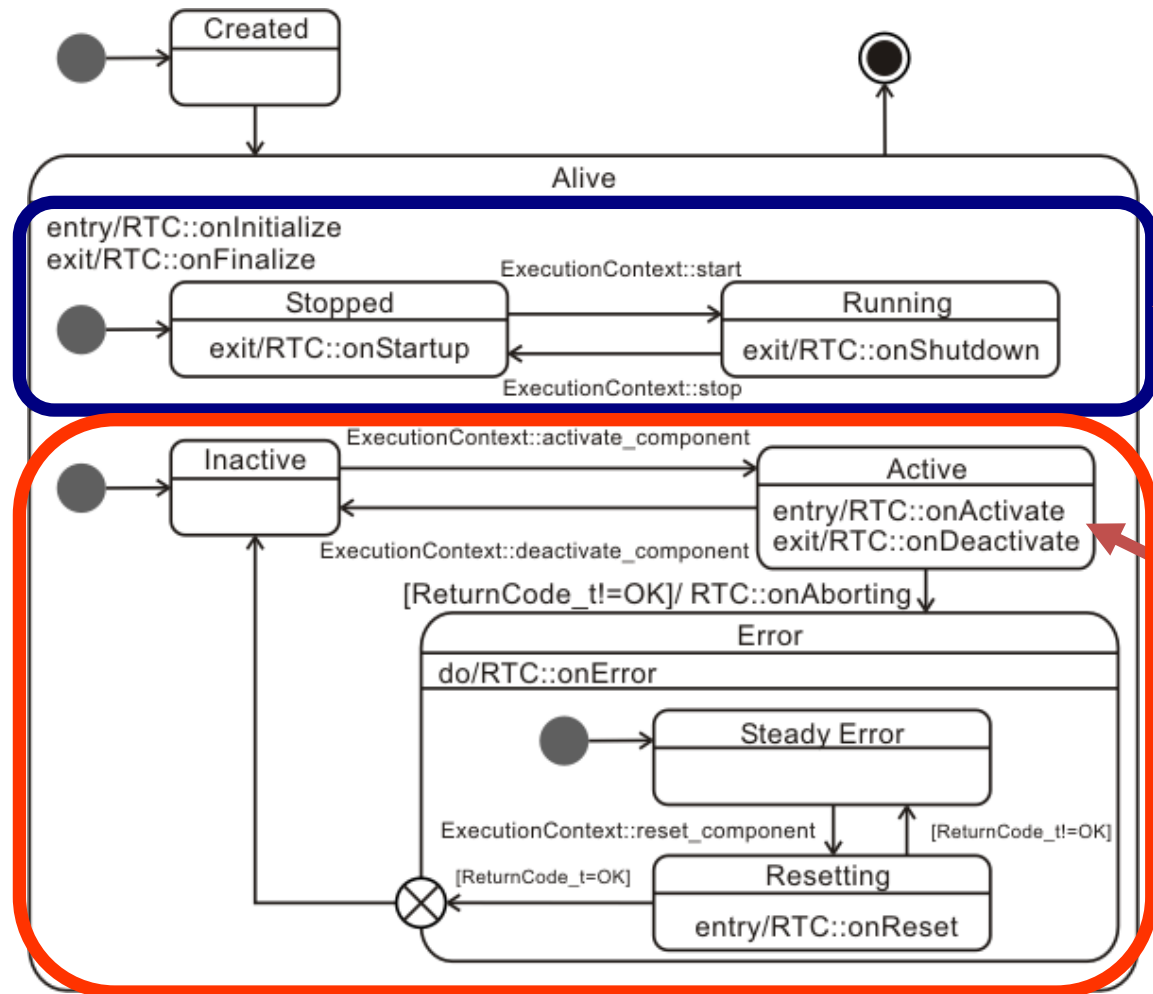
Created

Alive

entry/RTC::onInitialize
exit/RTC::onFinalize

ExecutionContext::start

Stopped
exit/RTC::onStartup

Running
exit/RTC::onShutdown

ExecutionContext::stop

ExecutionContext::activate_component

Inactive

Active
entry/RTC::onActivate
exit/RTC::onDeactivate

ExecutionContext::deactivate_component

[ReturnCode_t!=OK]/ RTC::onAborting

Error
do/RTC::onError

Steady Error

ExecutionContext::reset_component

[ReturnCode_t!=OK]

[ReturnCode_t=OK]

Resetting
entry/RTC::onReset